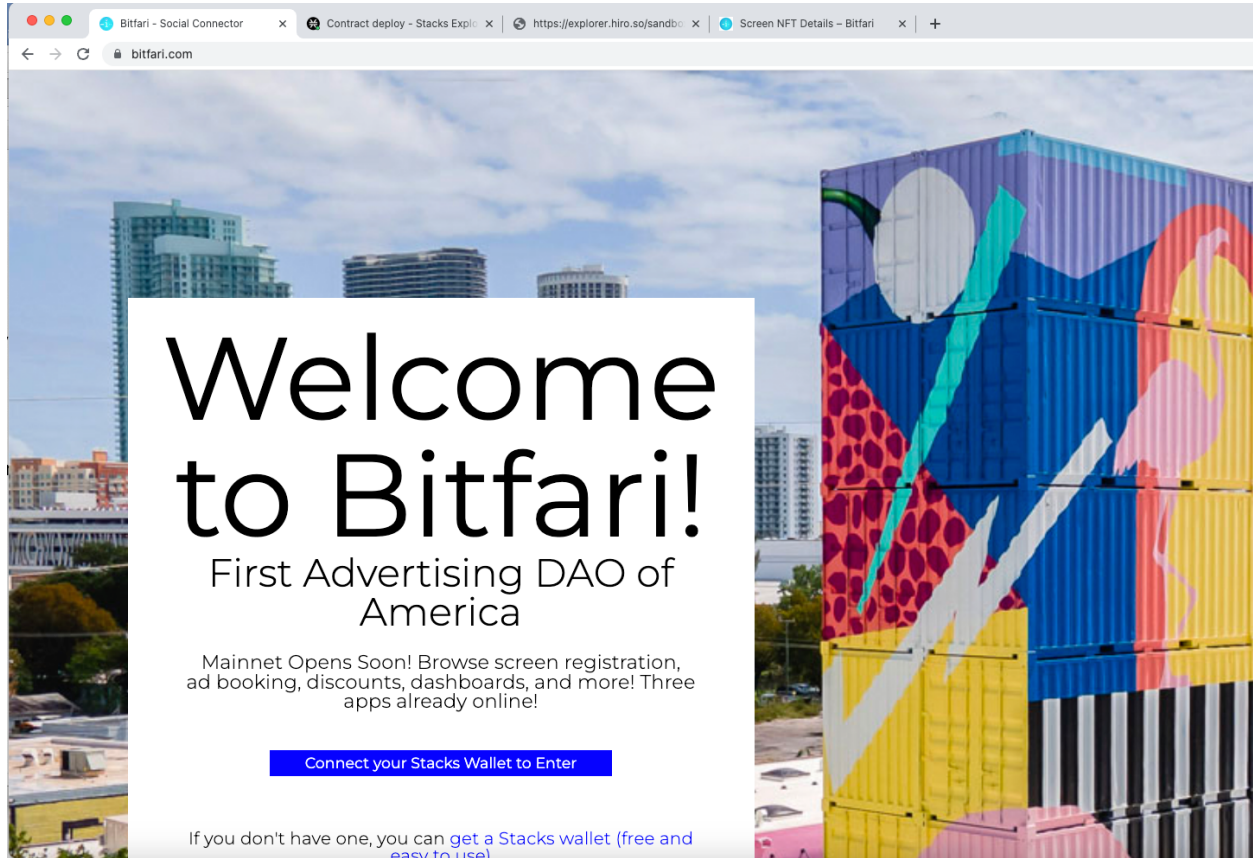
Bitfari - Social Connector ×
Contract deploy - Stacks Explo ×
https://explorer.hiro.so/sandbo ×
Screen NFT Details – Bitfari ×
+

bitfari.com

Welcome to Bitfari!

First Advertising DAO of America

Mainnet Opens Soon! Browse screen registration, ad booking, discounts, dashboards, and more! Three apps already online!

Connect your Stacks Wallet to Enter

If you don't have one, you can get a Stacks wallet (free and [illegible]